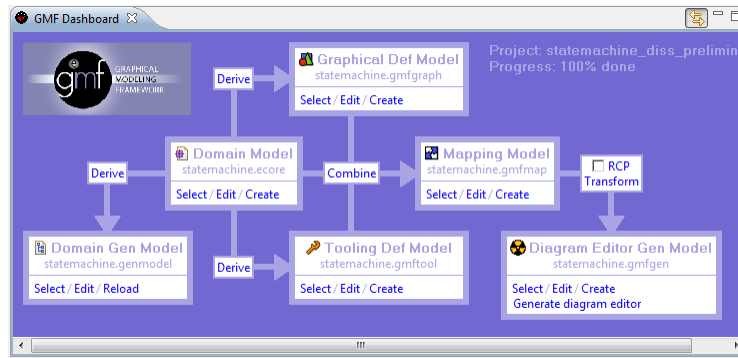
GMF Dashboard

gmf GRAPHICAL MODELING FRAMEWORK

Project: statemachine_diss_prelimin
Progress: 100% done

Derive

Graphical Def Model
statemachine.gmfgraph
Select / Edit / Create

Derive

Domain Model
statemachine.ecore
Select / Edit / Create

Combine

Mapping Model
statemachine.gmfmap
Select / Edit / Create

RCP
Transform

Domain Gen Model
statemachine.genmodel
Select / Edit / Reload

Derive

Tooling Def Model
statemachine.gmftool
Select / Edit / Create

Diagram Editor Gen Model
statemachine.gmfgen
Select / Edit / Create
Generate diagram editor